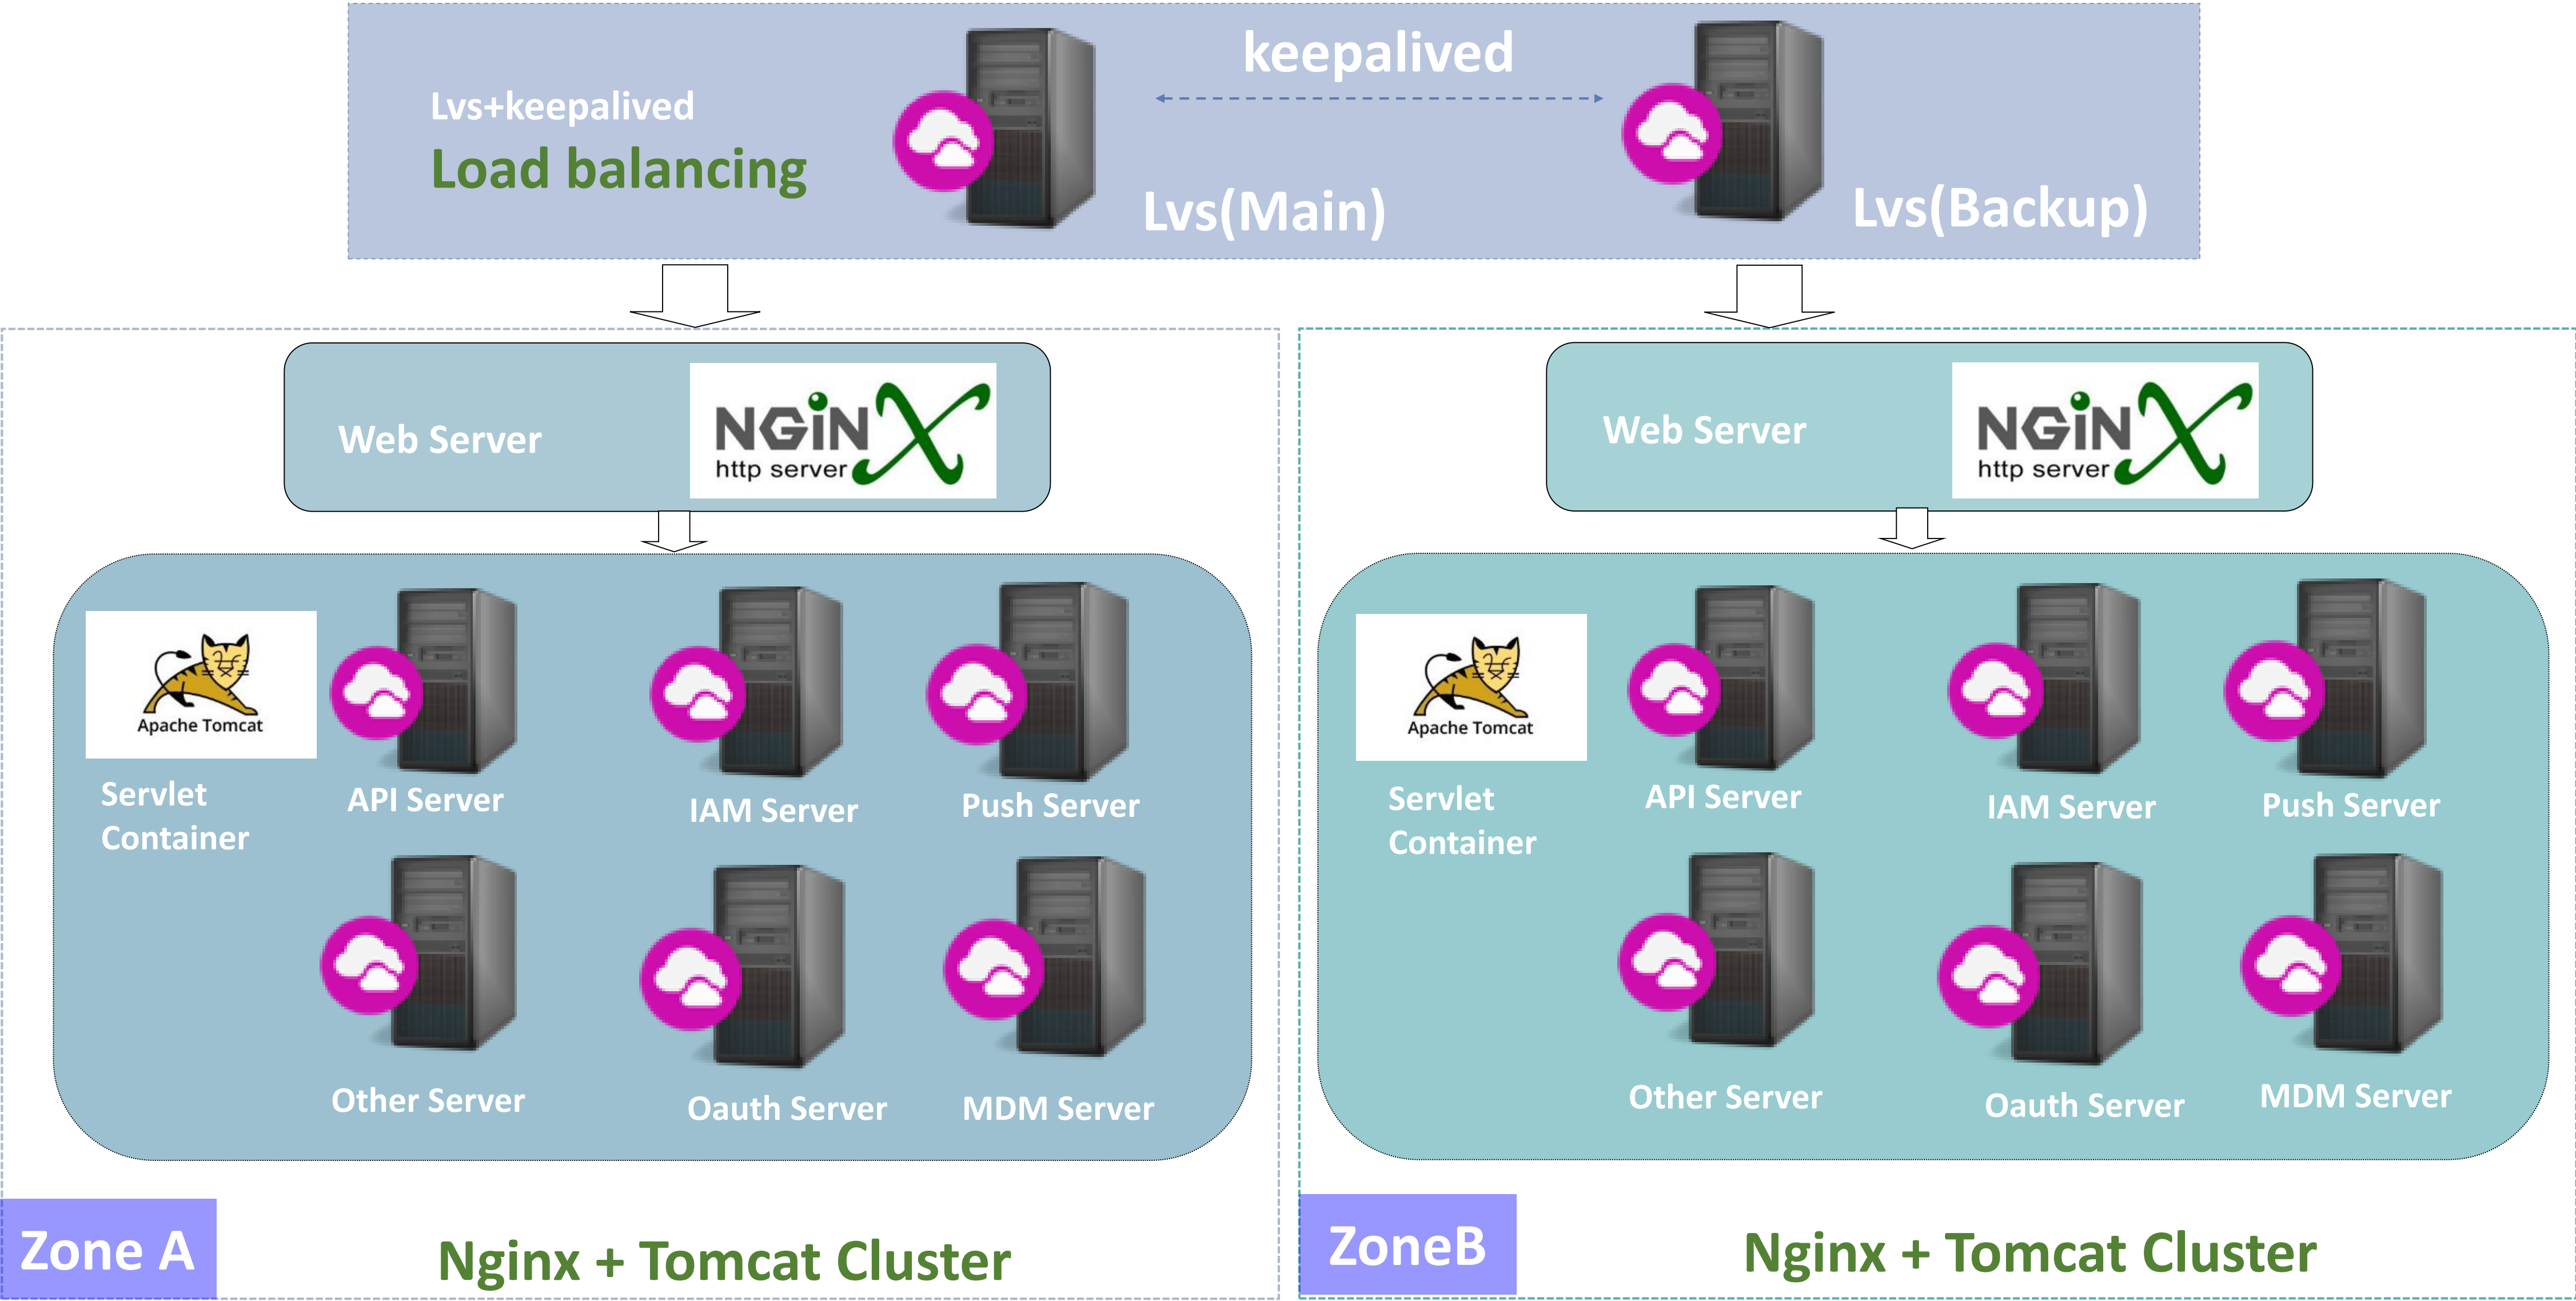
Lvs+keepalived
Load balancing

keepalived

Lvs(Main)

Lvs(Backup)

Web Server

NGINX
http server

Apache Tomcat

Servlet Container

API Server

IAM Server

Push Server

Other Server

Oauth Server

MDM Server

Zone A

Nginx + Tomcat Cluster

Web Server

NGINX
http server

Apache Tomcat

Servlet Container

API Server

IAM Server

Push Server

Other Server

Oauth Server

MDM Server

ZoneB

Nginx + Tomcat Cluster